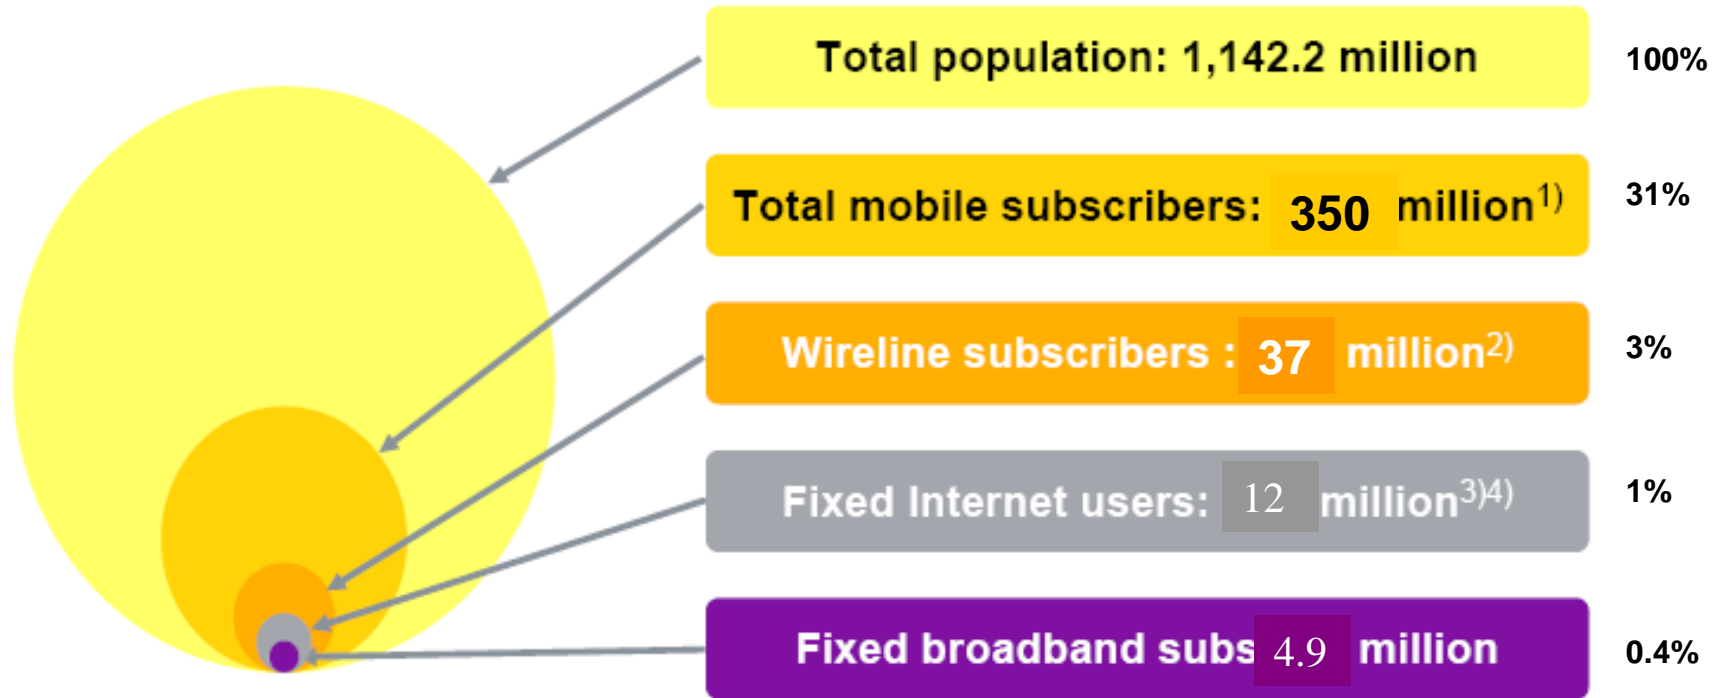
Total population: 1,142.2 million
100%

Total mobile subscribers: 350 million$^{1)}$
31%

Wireline subscribers : 37 million$^{2)}$
3%

Fixed Internet users: 12 million$^{3)4)}$
1%

Fixed broadband subs 4.9 million
0.4%